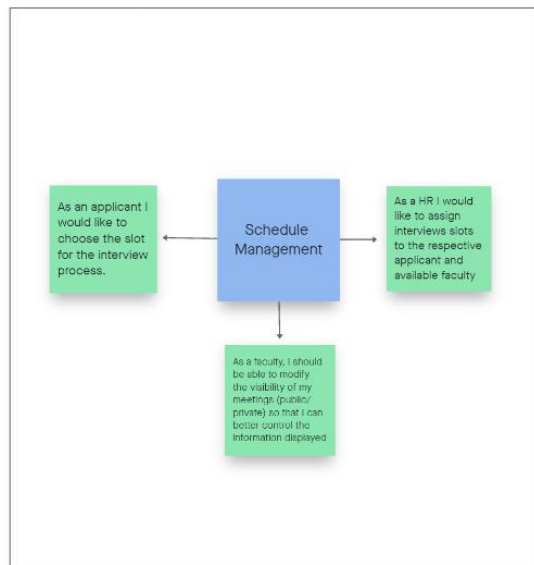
As an applicant I would like to choose the slot for the interview process.

Schedule Management

As a HR I would like to assign interviews slots to the respective applicant and available faculty

As a faculty, I should be able to modify the visibility of my meetings (public/ private) so that I can better control the information displayed